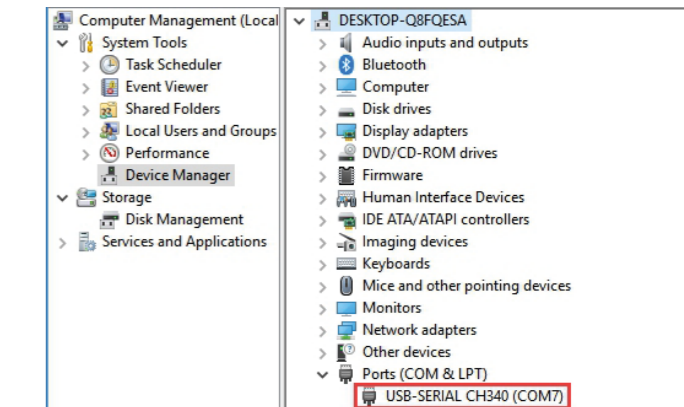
Computer Management (Local
System Tools
Task Scheduler
Event Viewer
Shared Folders
Local Users and Groups
Performance
Device Manager
Storage
Disk Management
Services and Applications

DESKTOP-Q8FQESA
Audio inputs and outputs
Bluetooth
Computer
Disk drives
Display adapters
DVD/CD-ROM drives
Firmware
Human Interface Devices
IDE ATA/ATAPI controllers
Imaging devices
Keyboards
Mice and other pointing devices
Monitors
Network adapters
Other devices
Ports (COM & LPT)
USB-SERIAL CH340 (COM7)